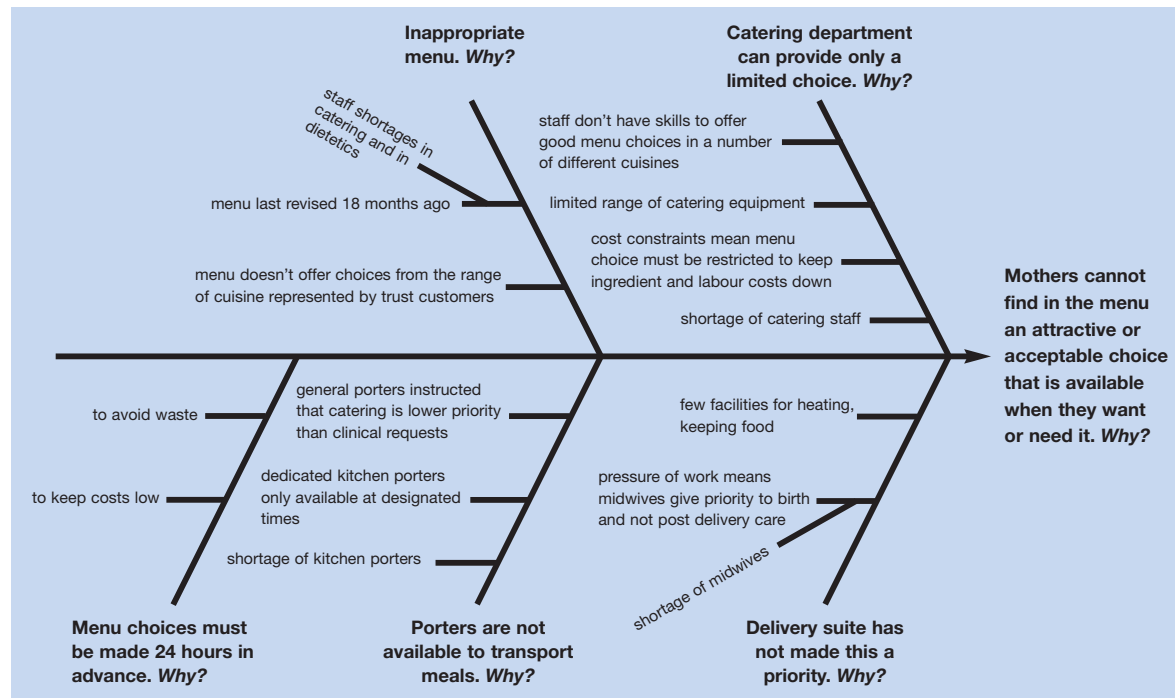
Inappropriate menu. *Why?*

staff shortages in catering and in dietetics

menu last revised 18 months ago

menu doesn't offer choices from the range of cuisine represented by trust customers

Catering department can provide only a limited choice. *Why?*

staff don't have skills to offer good menu choices in a number of different cuisines

limited range of catering equipment

cost constraints mean menu choice must be restricted to keep ingredient and labour costs down

shortage of catering staff

Mothers cannot find in the menu an attractive or acceptable choice that is available when they want or need it. *Why?*

to avoid waste

to keep costs low

Menu choices must be made 24 hours in advance. *Why?*

general porters instructed that catering is lower priority than clinical requests

dedicated kitchen porters only available at designated times

shortage of kitchen porters

Porters are not available to transport meals. *Why?*

few facilities for heating, keeping food

pressure of work means midwives give priority to birth and not post delivery care

shortage of midwives

Delivery suite has not made this a priority. *Why?*